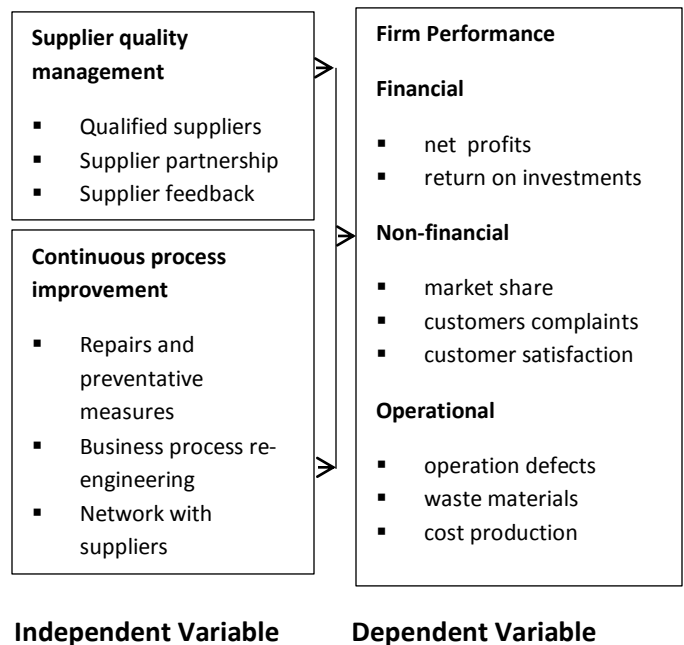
**Supplier quality management**

- Qualified suppliers
- Supplier partnership
- Supplier feedback

**Continuous process improvement**

- Repairs and preventative measures
- Business process re-engineering
- Network with suppliers

**Firm Performance**

**Financial**

- net profits
- return on investments

**Non-financial**

- market share
- customers complaints
- customer satisfaction

**Operational**

- operation defects
- waste materials
- cost production

**Independent Variable**

**Dependent Variable**